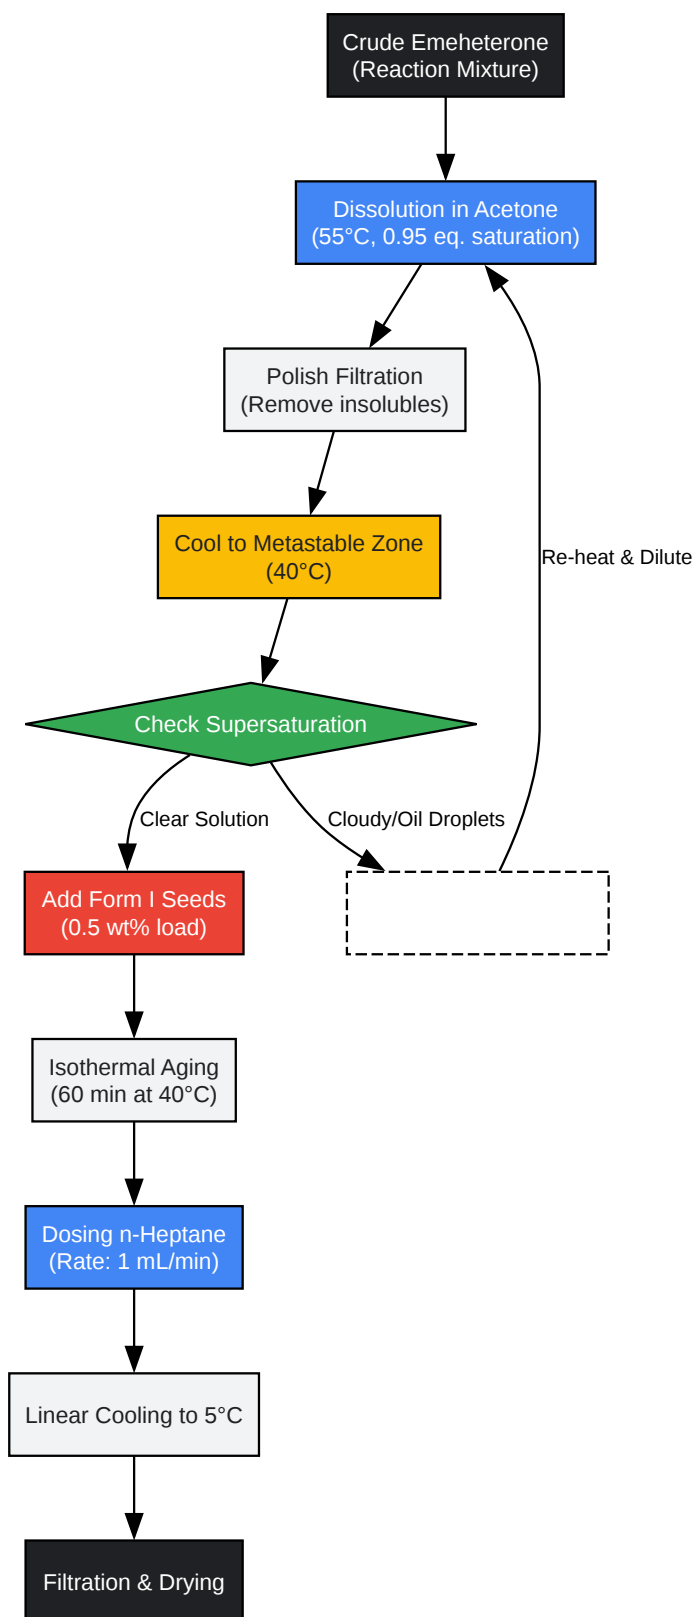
Crude Emeheterone
(Reaction Mixture)

Dissolution in Acetone
(55°C, 0.95 eq. saturation)

Polish Filtration
(Remove insolubles)

Cool to Metastable Zone
(40°C)

Re-heat & Dilute

Check Supersaturation

Clear Solution

Cloudy/Oil Droplets

Add Form I Seeds
(0.5 wt% load)

Isothermal Aging
(60 min at 40°C)

Dosing n-Heptane
(Rate: 1 mL/min)

Linear Cooling to 5°C

Filtration & Drying